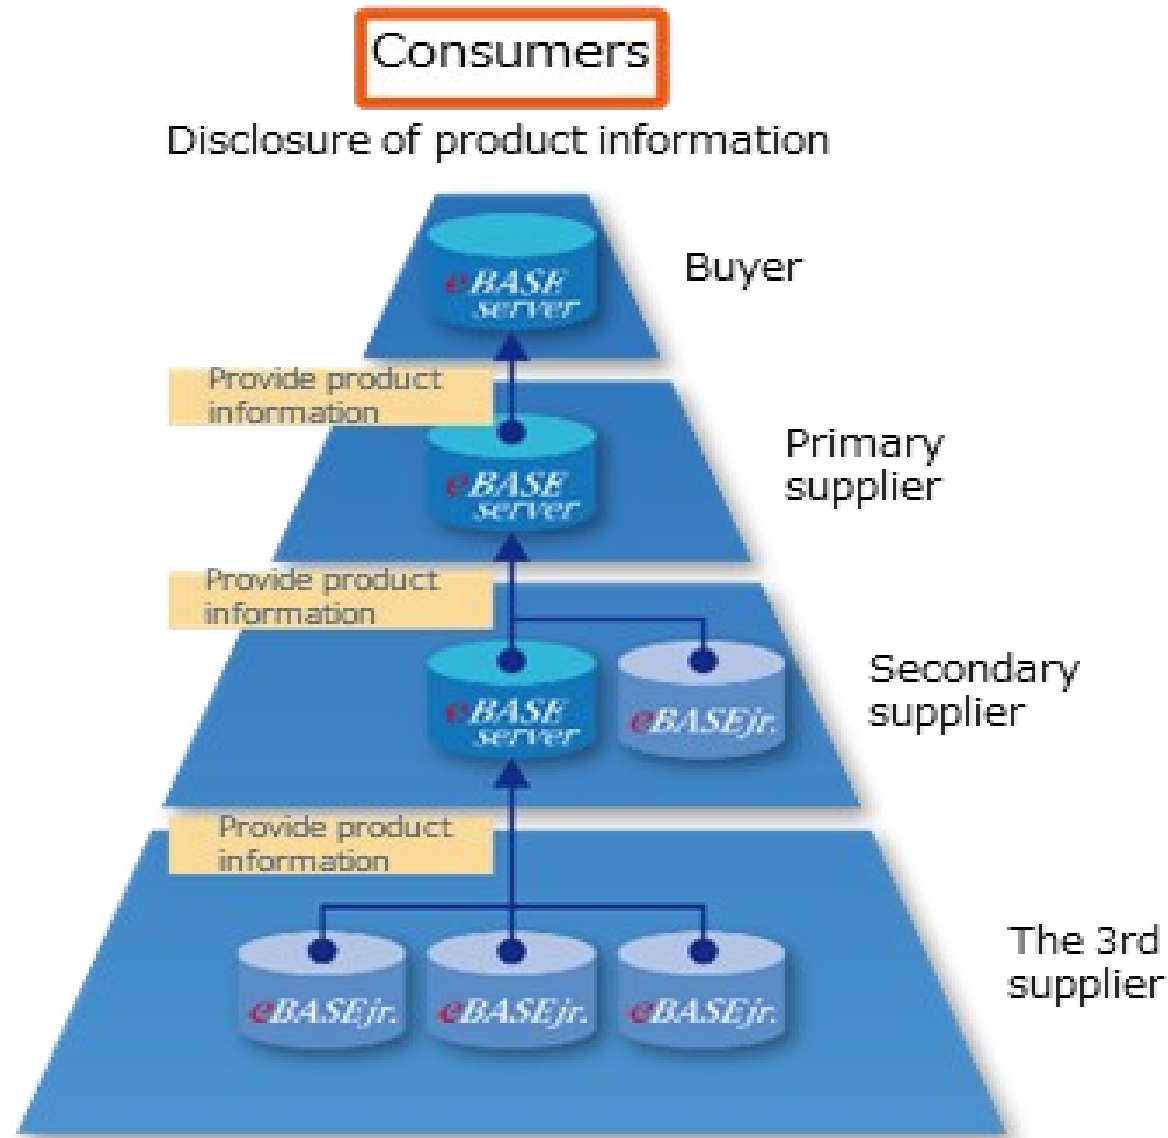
Consumers

Disclosure of product information

eBASE server

Buyer

Provide product information

eBASE server

Primary supplier

Provide product information

eBASE server

eBASEjr.

Secondary supplier

Provide product information

eBASEjr.

eBASEjr.

eBASEjr.

The 3rd supplier